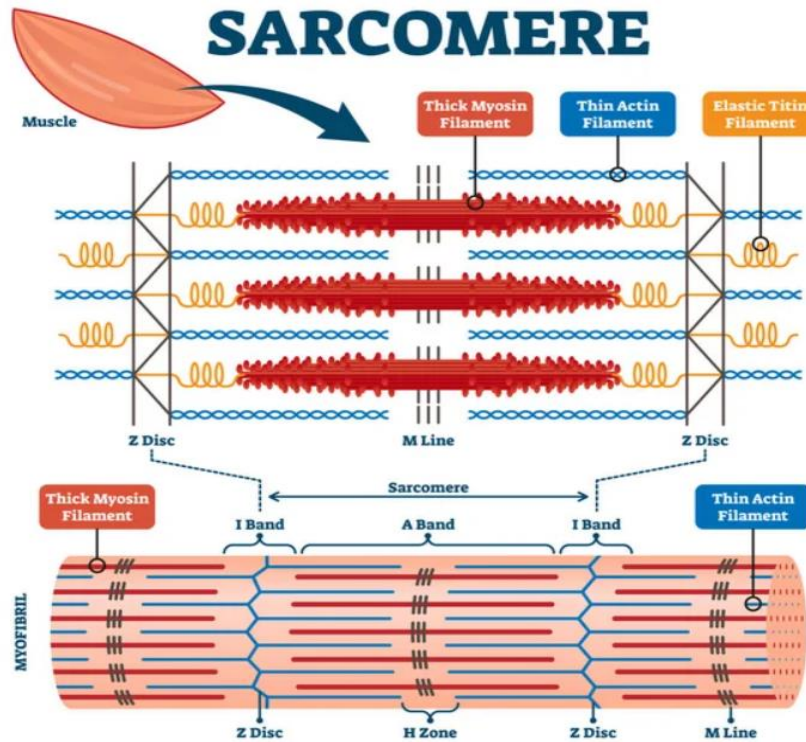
SARCOMERE

Muscle

Thick Myosin Filament

Thin Actin Filament

Elastic Titin Filament

Z Disc

M Line

Z Disc

Thick Myosin Filament

Sarcomere

I Band

A Band

I Band

Thin Actin Filament

MYOFIBRIL

Z Disc

H Zone

Z Disc

M Line